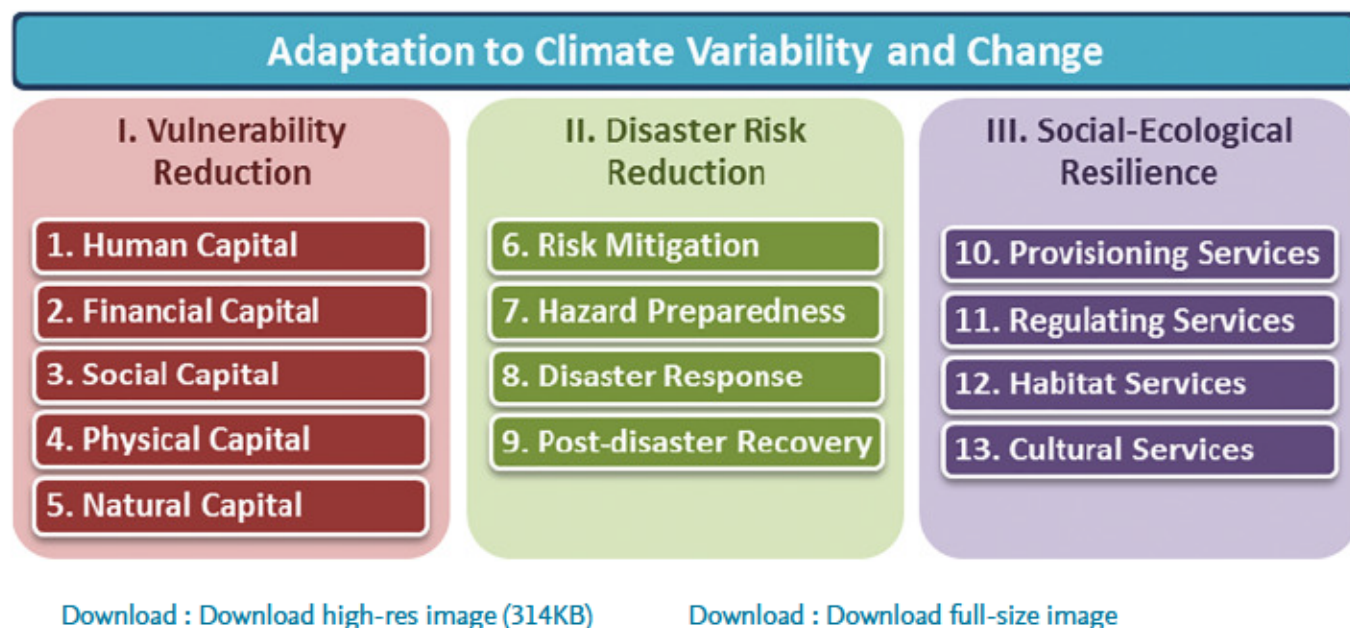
Adaptation to Climate Variability and Change

I. Vulnerability Reduction

1. Human Capital
2. Financial Capital
3. Social Capital
4. Physical Capital
5. Natural Capital

II. Disaster Risk Reduction

6. Risk Mitigation
7. Hazard Preparedness
8. Disaster Response
9. Post-disaster Recovery

III. Social-Ecological Resilience

10. Provisioning Services
11. Regulating Services
12. Habitat Services
13. Cultural Services

Download : Download high-res image (314KB)

Download : Download full-size image